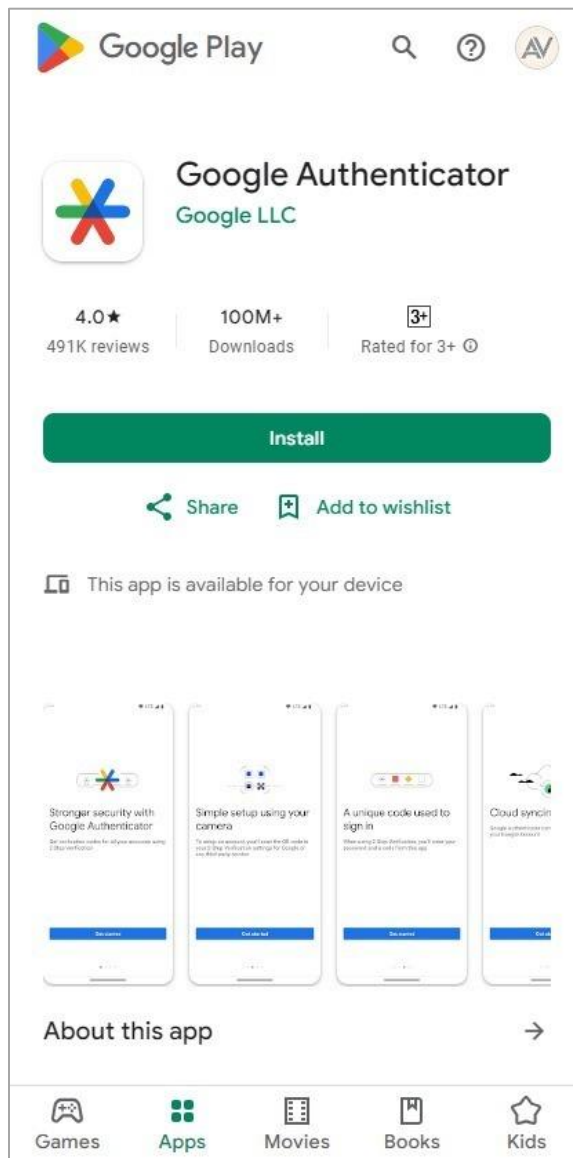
Google Play

AV

Google Authenticator
Google LLC

4.0★
491K reviews

100M+
Downloads

3+
Rated for 3+ ⓘ

Install

Share

Add to wishlist

This app is available for your device

Stronger security with Google Authenticator

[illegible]

Get started

Simple setup using your camera

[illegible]

Get started

A unique code used to sign in

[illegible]

Get started

Cloud syncin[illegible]

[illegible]

Get s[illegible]

About this app →

Games

Apps

Movies

Books

Kids